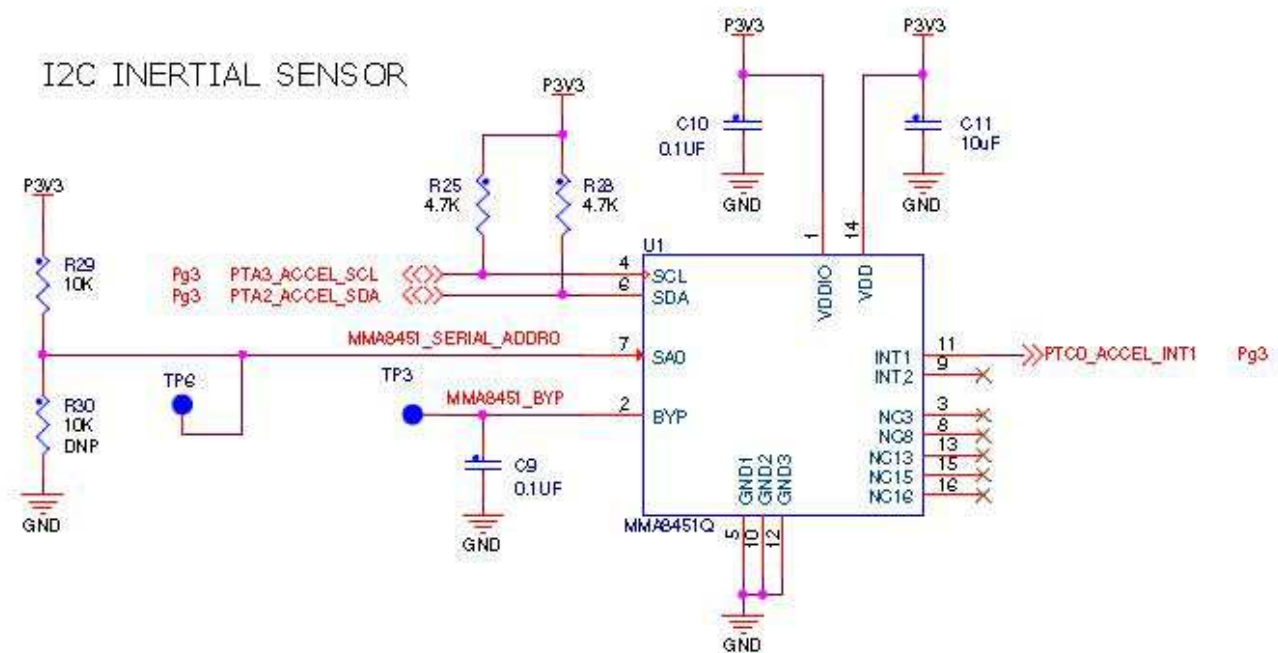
I2C INERTIAL SENSOR

P3V3
C10
0.1UF
GND

P3V3
C11
10uF
GND

P3V3
R25
4.7K
R28
4.7K

P3V3
R29
10K

R30
10K
DNP
GND

Pg3 PTA3_ACCEL_SCL
Pg3 PTA2_ACCEL_SDA

MMA8451_SERIAL_ADDR0
TP6
TP3
MMA8451_BYP
C9
0.1UF
GND

U1
4 SCL
6 SDA
7 SA0
2 BYP
1 VDDIO
14 VDD
11 INT1
9 INT2
3 NC3
8 NC8
13 NC13
15 NC15
16 NC16
GND1 GND2 GND3
5 10 12
MMA8451Q
GND

PTC0_ACCEL_INT1 Pg3